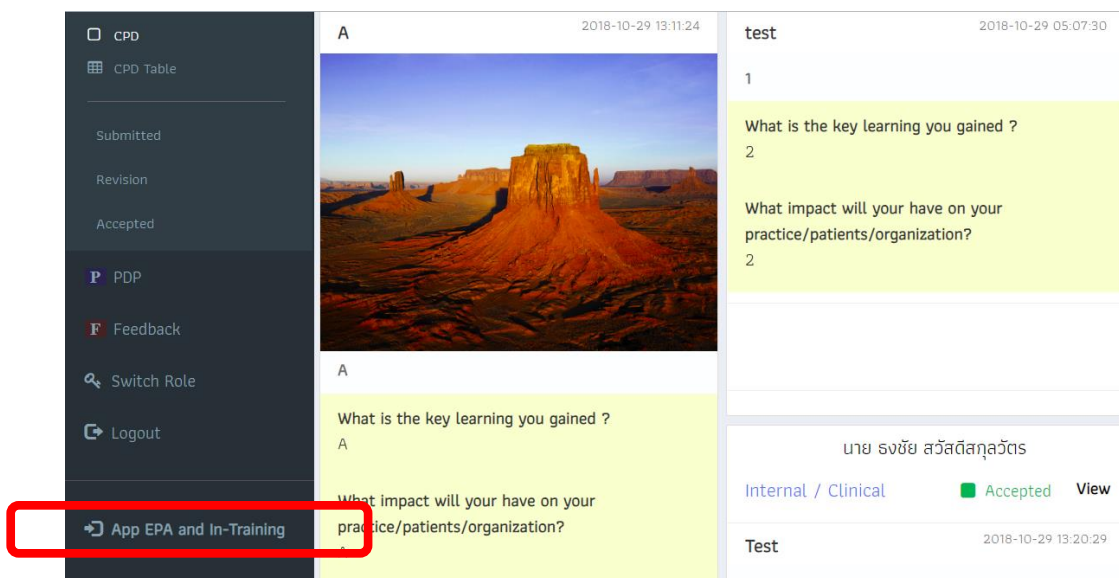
CPD
CPD Table

Submitted

Revision

Accepted

P PDP

F Feedback

Switch Role

Logout

App EPA and In-Training

A
2018-10-29 13:11:24

A

What is the key learning you gained ?
A

What impact will your have on your practice/patients/organization?
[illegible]

test
2018-10-29 05:07:30

1

What is the key learning you gained ?
2

What impact will your have on your practice/patients/organization?
2

นาย ธงชัย สวัสดิสกุลวัตร

Internal / Clinical
Accepted
View

Test
2018-10-29 13:20:29